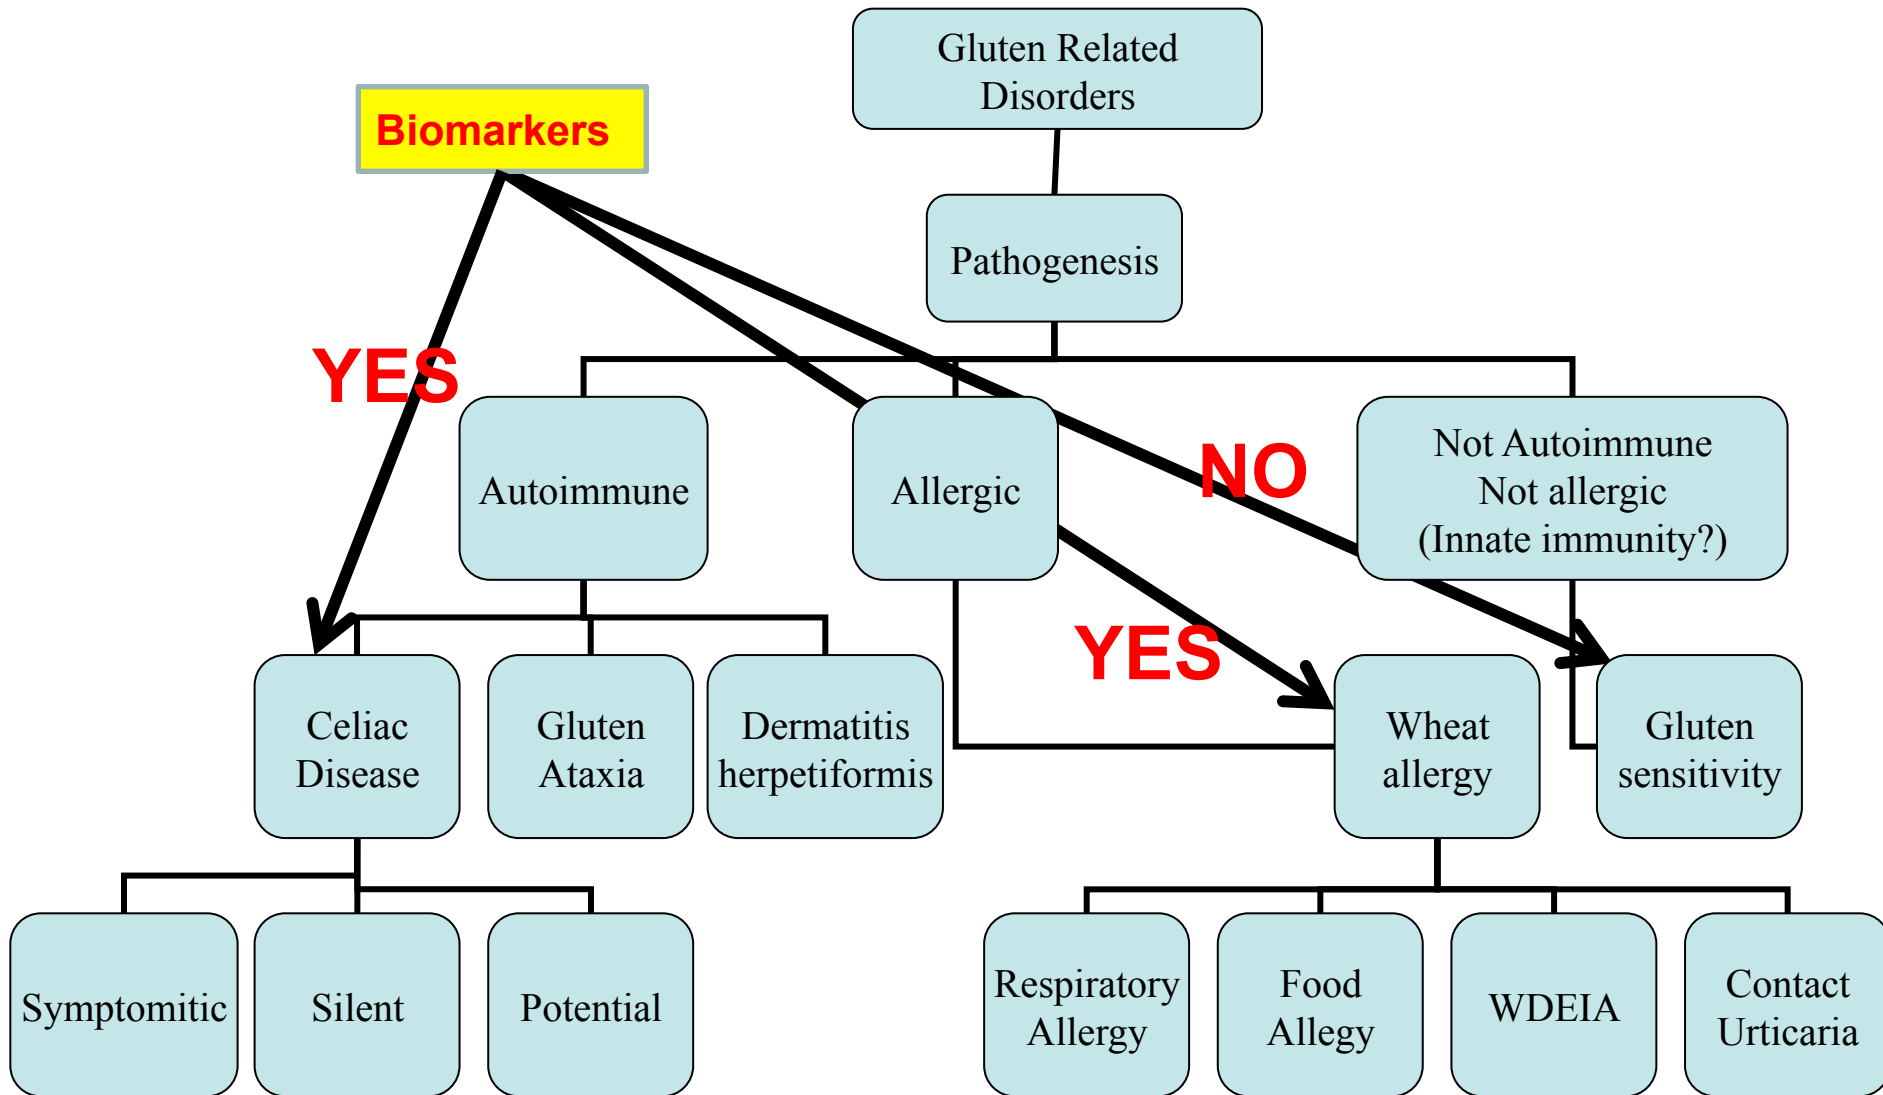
Gluten Related Disorders

Biomarkers

Pathogenesis

YES

Autoimmune

Allergic

NO

Not Autoimmune
Not allergic
(Innate immunity?)

YES

Celiac Disease

Gluten Ataxia

Dermatitis herpetiformis

Wheat allergy

Gluten sensitivity

Symptomitic

Silent

Potential

Respiratory Allergy

Food Allegy

WDEIA

Contact Urticaria